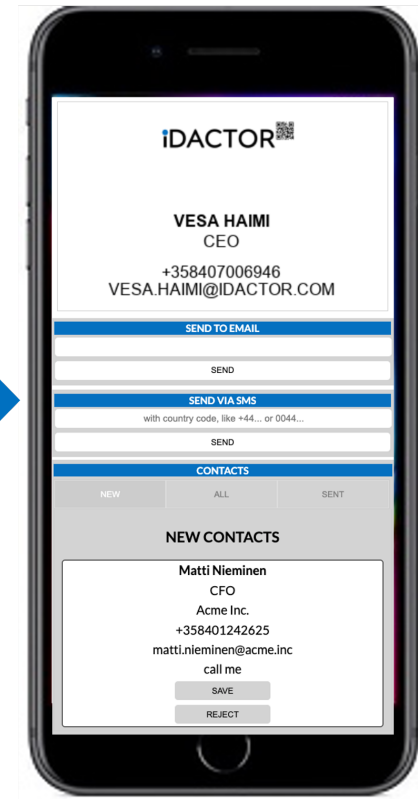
iDACTOR

VESA HAIMI
CEO

+358407006946
VESA.HAIMI@IDACTOR.COM

SEND TO EMAIL

SEND

SEND VIA SMS

with country code, like +44... or 0044...

SEND

CONTACTS

NEW | ALL | SENT

NEW CONTACTS

Matti Nieminen
CFO
Acme Inc.
+358401242625
matti.nieminen@acme.inc
call me

SAVE

REJECT